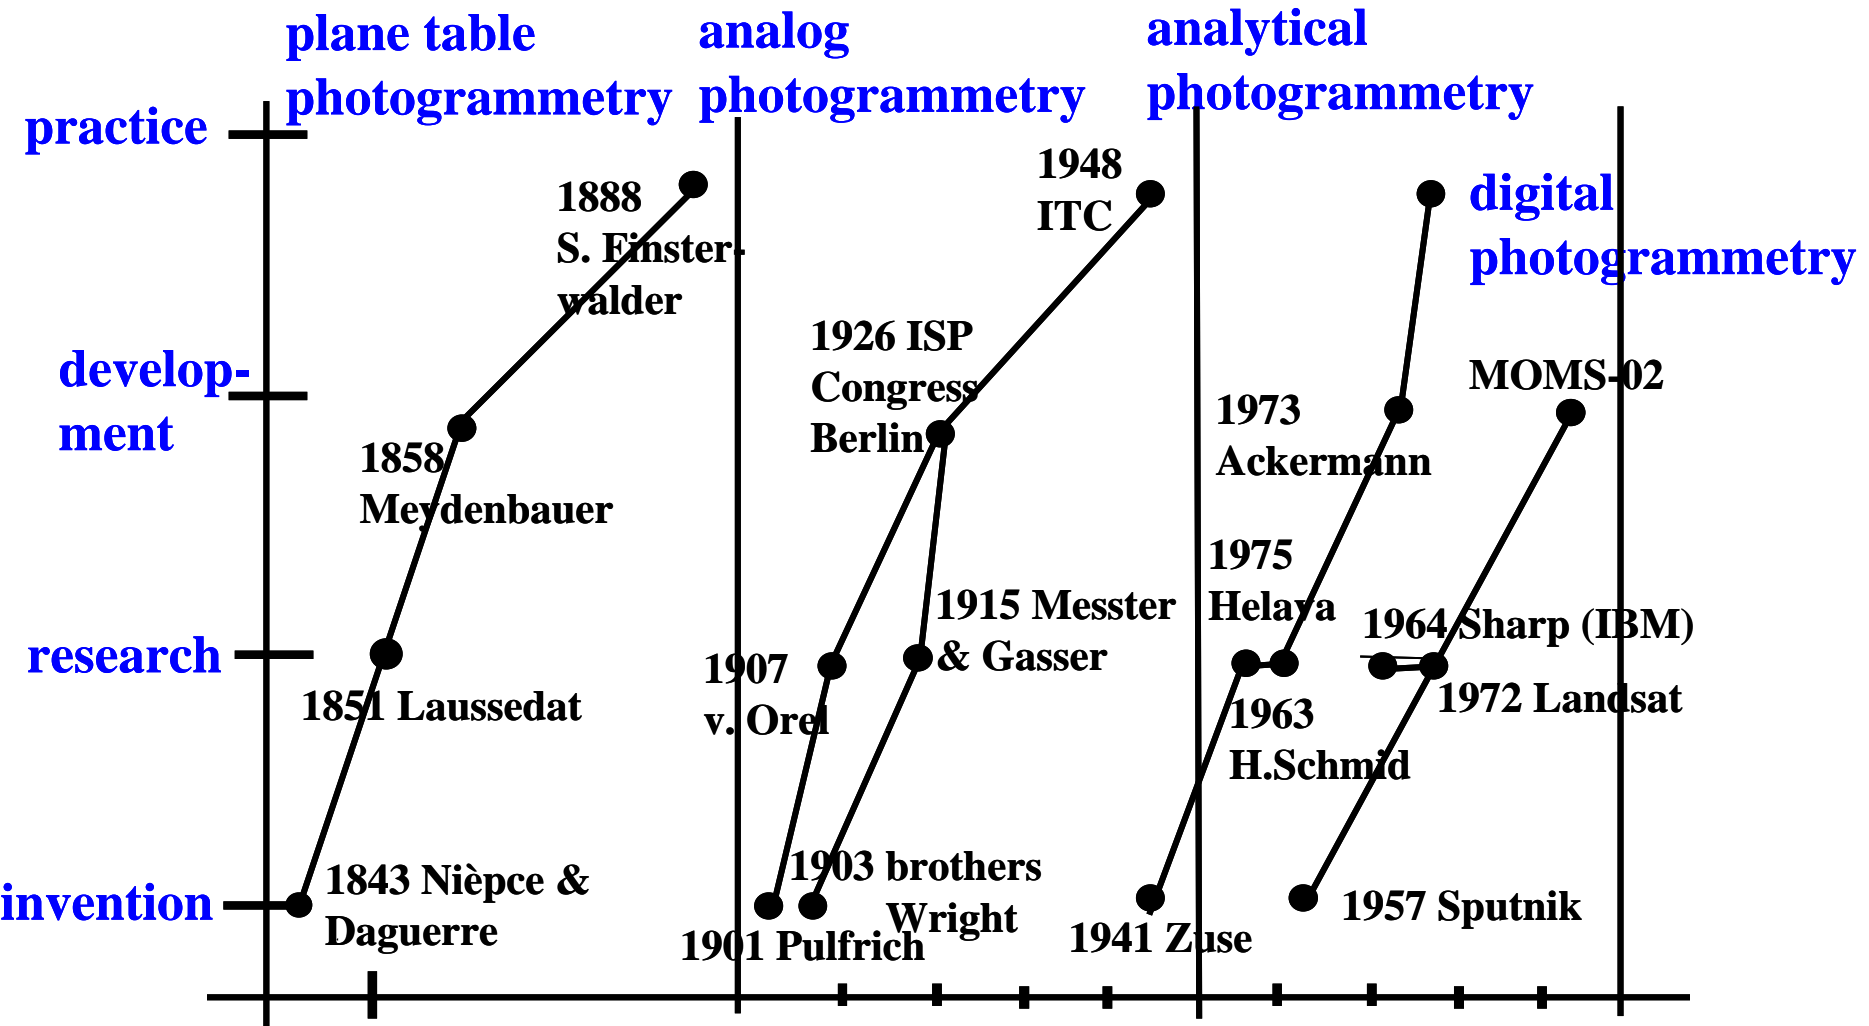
plane table photogrammetry

analog photogrammetry

analytical photogrammetry

digital photogrammetry

practice

development

research

invention

1888 S. Finsterwalder

1858 Meydenbauer

1851 Laussedat

1843 Nièpce & Daguerre

1948 ITC

1926 ISP Congress Berlin

1915 Messter & Gasser

1907 v. Orel

1903 brothers Wright

1901 Pulfrich

1941 Zuse

1973 Ackermann

1975 Helava

1963 H.Schmid

MOMS-02

1964 Sharp (IBM)

1972 Landsat

1957 Sputnik